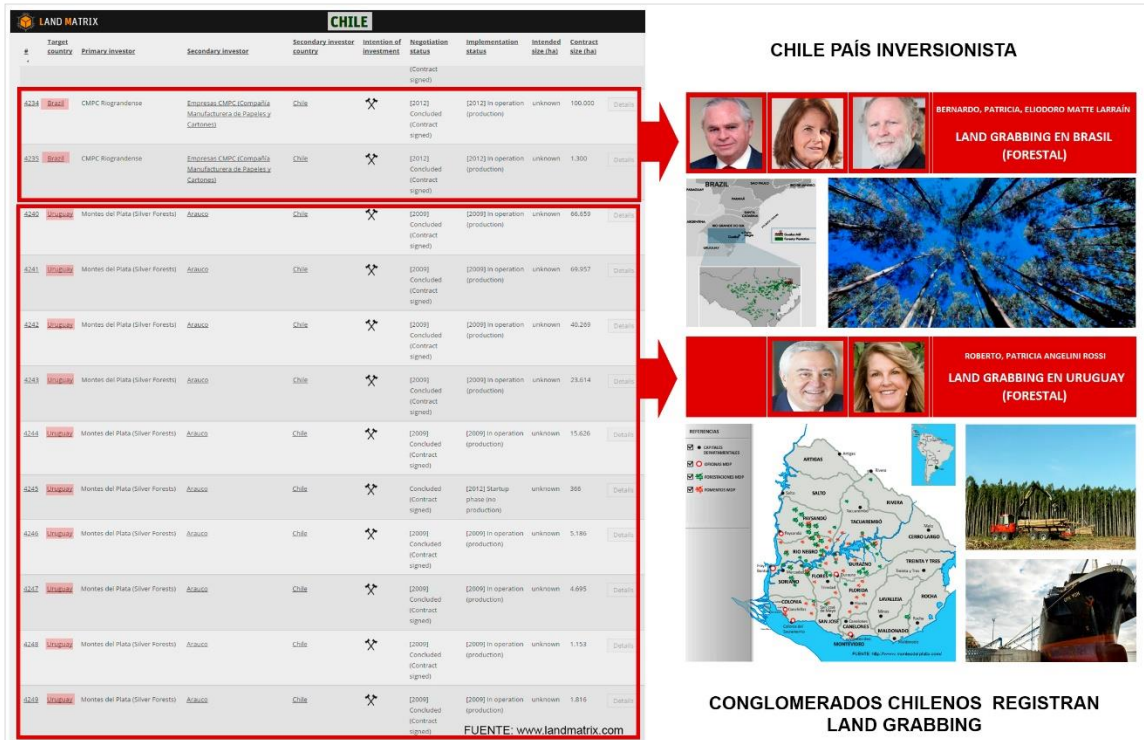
LAND MATRIX

CHILE

| # | Target country | Primary investor | Secondary investor | Secondary investor country | Intention of investment | Negotiation status | Implementation status | Intended size (ha) | Contract size (ha) | |
|---|---|---|---|---|---|---|---|---|---|---|
| | | | | | | (Contract signed) | | | | |
| 4234 | Brazil | CMPC Riograndense | Empresas CMPC (Compañía Manufacturera de Papeles y Cartones) | Chile | | [2012] Concluded (Contract signed) | [2012] In operation (production) | unknown | 100.000 | Details |
| 4235 | Brazil | CMPC Riograndense | Empresas CMPC (Compañía Manufacturera de Papeles y Cartones) | Chile | | [2012] Concluded (Contract signed) | [2012] In operation (production) | unknown | 1.300 | Details |
| 4240 | Uruguay | Montes del Plata (Silver Forests) | Arauco | Chile | | [2009] Concluded (Contract signed) | [2009] In operation (production) | unknown | 66.659 | Details |
| 4241 | Uruguay | Montes del Plata (Silver Forests) | Arauco | Chile | | [2009] Concluded (Contract signed) | [2009] In operation (production) | unknown | 69.957 | Details |
| 4242 | Uruguay | Montes del Plata (Silver Forests) | Arauco | Chile | | [2009] Concluded (Contract signed) | [2009] In operation (production) | unknown | 40.269 | Details |
| 4243 | Uruguay | Montes del Plata (Silver Forests) | Arauco | Chile | | [2009] Concluded (Contract signed) | [2009] In operation (production) | unknown | 23.614 | Details |
| 4244 | Uruguay | Montes del Plata (Silver Forests) | Arauco | Chile | | [2009] Concluded (Contract signed) | [2009] In operation (production) | unknown | 15.626 | Details |
| 4245 | Uruguay | Montes del Plata (Silver Forests) | Arauco | Chile | | Concluded (Contract signed) | [2012] Startup phase (no production) | unknown | 366 | Details |
| 4246 | Uruguay | Montes del Plata (Silver Forests) | Arauco | Chile | | [2009] Concluded (Contract signed) | [2009] In operation (production) | unknown | 5.186 | Details |
| 4247 | Uruguay | Montes del Plata (Silver Forests) | Arauco | Chile | | [2009] Concluded (Contract signed) | [2009] In operation (production) | unknown | 4.695 | Details |
| 4248 | Uruguay | Montes del Plata (Silver Forests) | Arauco | Chile | | [2009] Concluded (Contract signed) | [2009] In operation (production) | unknown | 1.153 | Details |
| 4249 | Uruguay | Montes del Plata (Silver Forests) | Arauco | Chile | | [2009] Concluded (Contract signed) | [2009] In operation (production) | unknown | 1.816 | Details |

FUENTE: www.landmatrix.com

CHILE PAÍS INVERSIONISTA

BERNARDO, PATRICIA, ELIODORO MATTE LARRAÍN

LAND GRABBING EN BRASIL (FORESTAL)

BRAZIL

ROBERTO, PATRICIA ANGELINI ROSSI

LAND GRABBING EN URUGUAY (FORESTAL)

REFERENCIAS

ARTIGAS

SALTO

RIVERA

PAYSANDÚ

TACUAREMBÓ

CERRO LARGO

RIO NEGRO

DURAZNO

TREINTA Y TRES

SORIANO

FLORES

FLORIDA

LAVALLEJA

ROCHA

COLONIA

SAN JOSÉ

CANELONES

MALDONADO

MONTEVIDEO

CONGLOMERADOS CHILENOS REGISTRAN LAND GRABBING